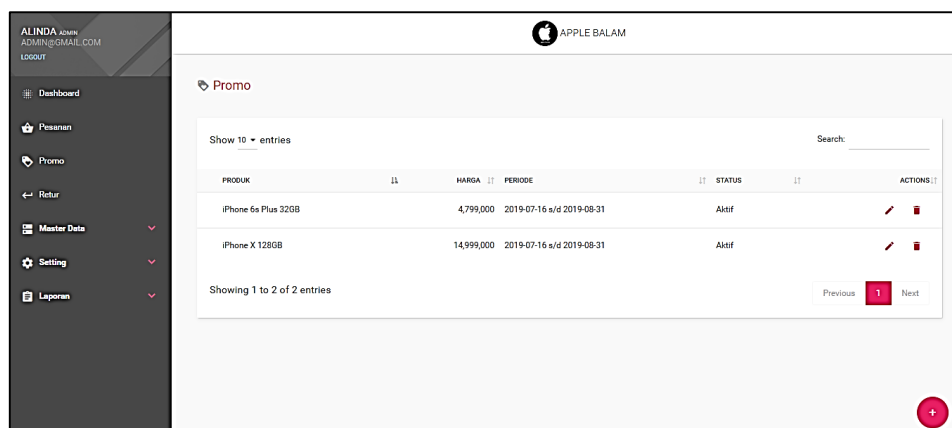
ALINDA ADMIN
ADMIN@GMAIL.COM
LOGOUT

Dashboard
Pesanan
Promo
Retur
Master Data
Setting
Laporan

APPLE BALAM

Promo

Show 10 entries

Search:

| PRODUK | HARGA | PERIODE | STATUS | ACTIONS |
|---|---|---|---|---|
| iPhone 6s Plus 32GB | 4,799,000 | 2019-07-16 s/d 2019-08-31 | Aktif | |
| iPhone X 128GB | 14,999,000 | 2019-07-16 s/d 2019-08-31 | Aktif | |

Showing 1 to 2 of 2 entries

Previous 1 Next

+